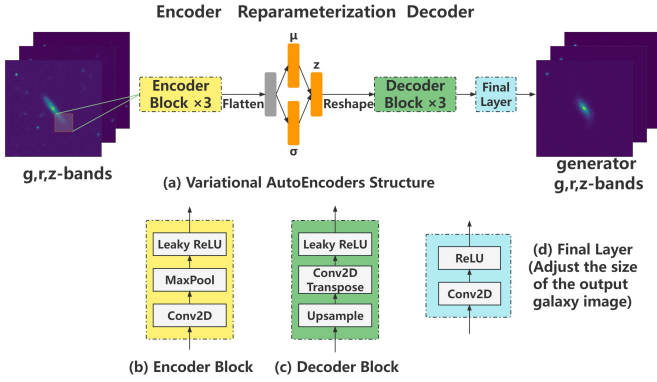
Encoder Reparameterization Decoder

Encoder Block ×3

Flatten

μ

σ

z

Reshape

Decoder Block ×3

Final Layer

g,r,z-bands

generator g,r,z-bands

(a) Variational AutoEncoders Structure

Leaky ReLU

MaxPool

Conv2D

(b) Encoder Block

Leaky ReLU

Conv2D Transpose

Upsample

(c) Decoder Block

ReLU

Conv2D

(d) Final Layer (Adjust the size of the output galaxy image)